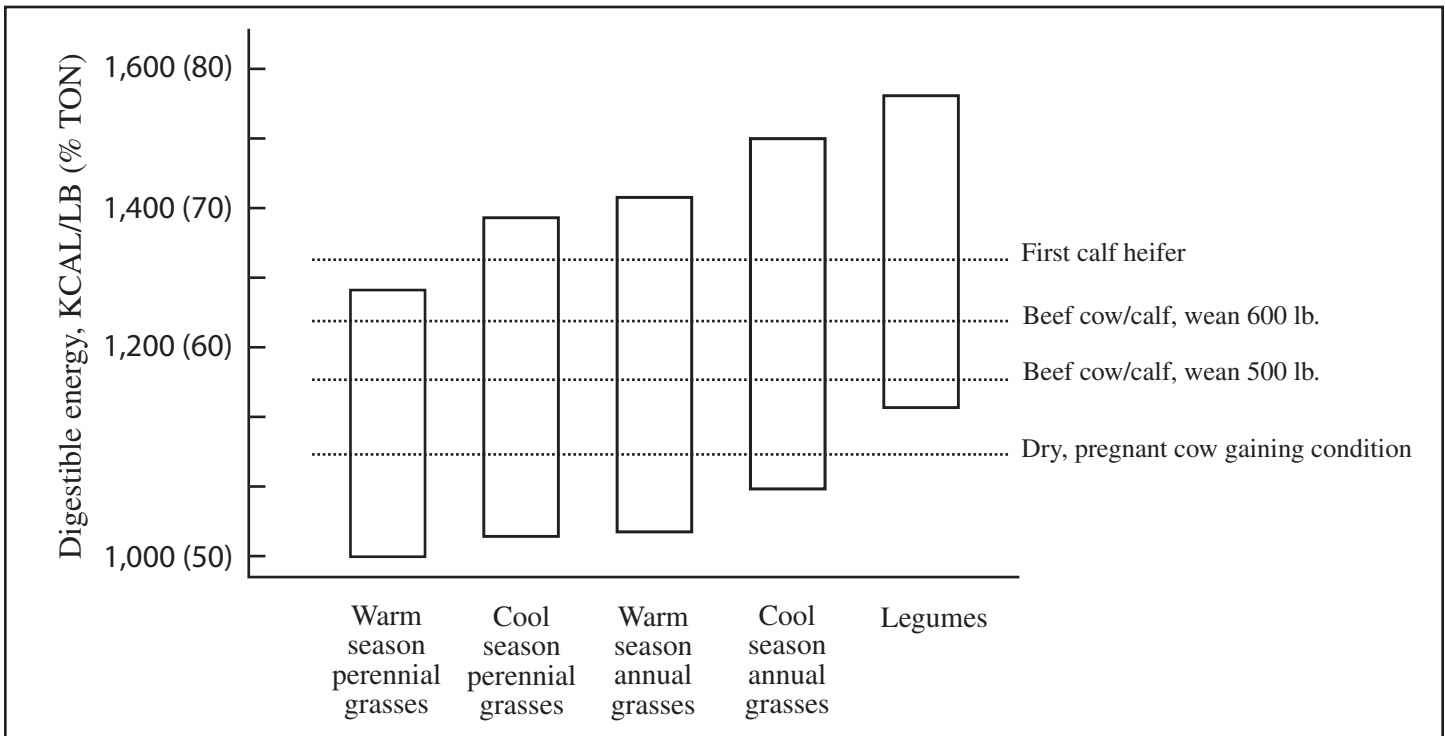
Digestible energy, KCAL/LB (% TON)

1,600 (80)
1,400 (70)
1,200 (60)
1,000 (50)

First calf heifer
Beef cow/calf, wean 600 lb.
Beef cow/calf, wean 500 lb.
Dry, pregnant cow gaining condition

Warm season perennial grasses
Cool season perennial grasses
Warm season annual grasses
Cool season annual grasses
Legumes